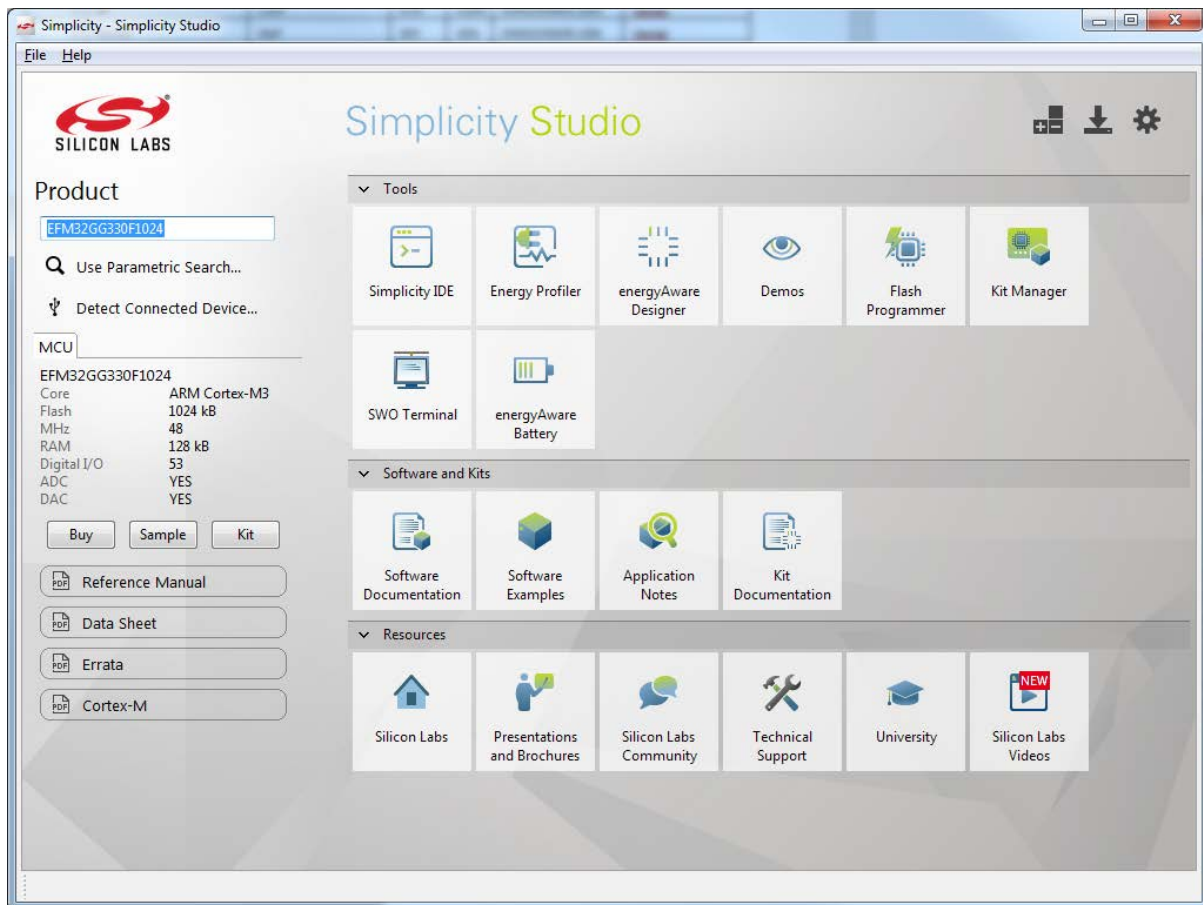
Simplicity - Simplicity Studio

File Help

SILICON LABS

Simplicity Studio

Product

EFM32GG330F1024

Use Parametric Search...

Detect Connected Device...

MCU

EFM32GG330F1024

| Core | ARM Cortex-M3 |
|---|---|
| Flash | 1024 kB |
| MHz | 48 |
| RAM | 128 kB |
| Digital I/O | 53 |
| ADC | YES |
| DAC | YES |

Buy Sample Kit

Reference Manual

Data Sheet

Errata

Cortex-M

Tools

Simplicity IDE

Energy Profiler

energyAware Designer

Demos

Flash Programmer

Kit Manager

SWO Terminal

energyAware Battery

Software and Kits

Software Documentation

Software Examples

Application Notes

Kit Documentation

Resources

Silicon Labs

Presentations and Brochures

Silicon Labs Community

Technical Support

University

NEW

Silicon Labs Videos